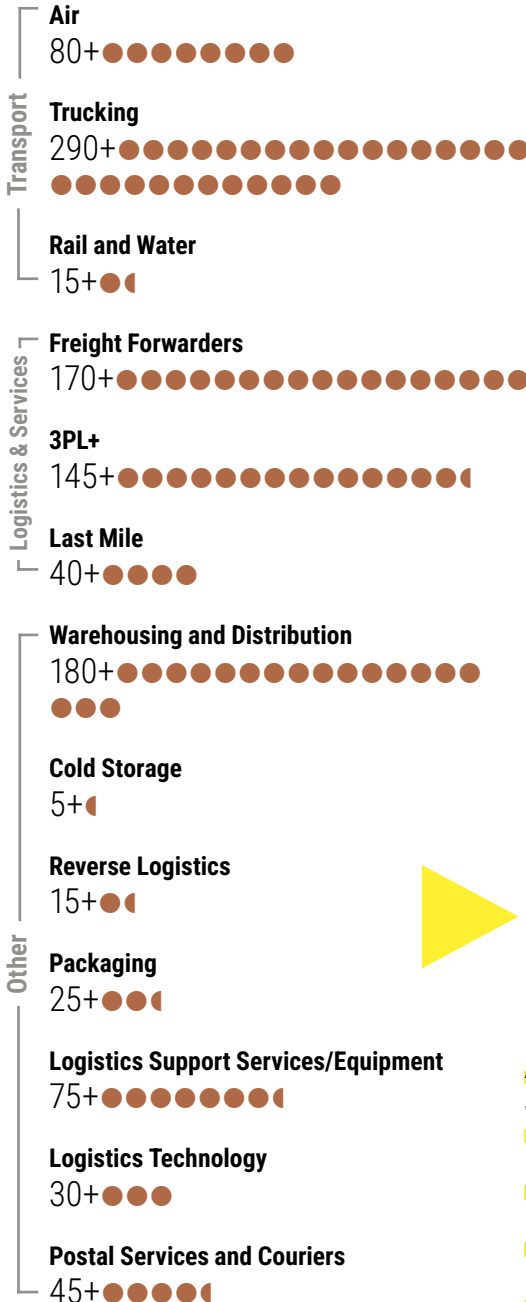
Transport

Air
80+

Trucking
290+

Rail and Water
15+

Logistics & Services

Freight Forwarders
170+

3PL+
145+

Last Mile
40+

Other

Warehousing and Distribution
180+

Cold Storage
5+

Reverse Logistics
15+

Packaging
25+

Logistics Support Services/Equipment
75+

Logistics Technology
30+

Postal Services and Couriers
45+